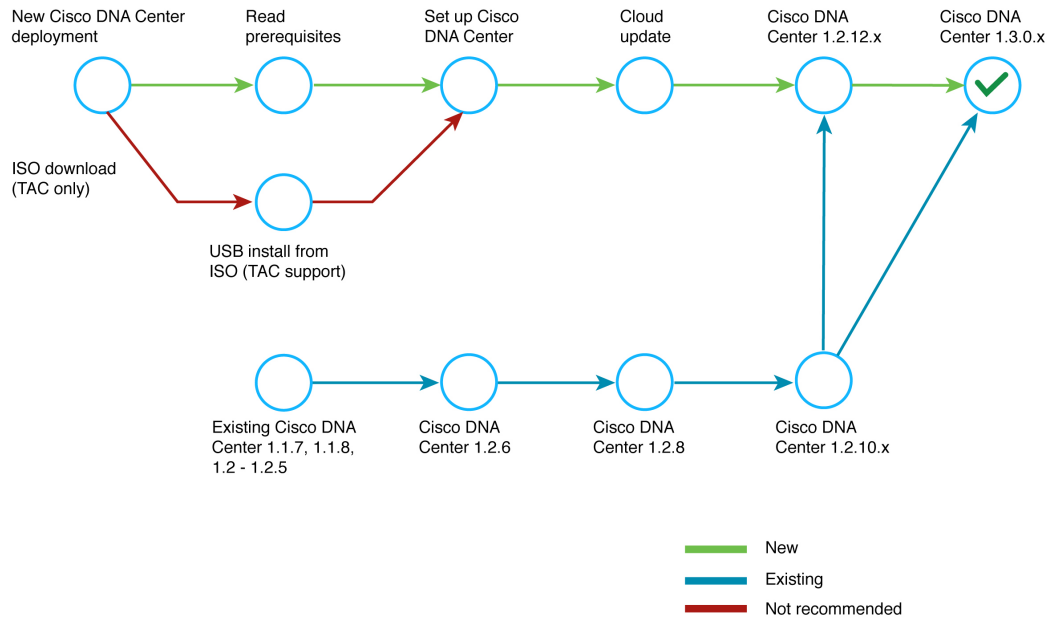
New Cisco DNA Center deployment

Read prerequisites

Set up Cisco DNA Center

Cloud update

Cisco DNA Center 1.2.12.x

Cisco DNA Center 1.3.0.x

ISO download (TAC only)

USB install from ISO (TAC support)

Existing Cisco DNA Center 1.1.7, 1.1.8, 1.2 - 1.2.5

Cisco DNA Center 1.2.6

Cisco DNA Center 1.2.8

Cisco DNA Center 1.2.10.x

New

Existing

Not recommended